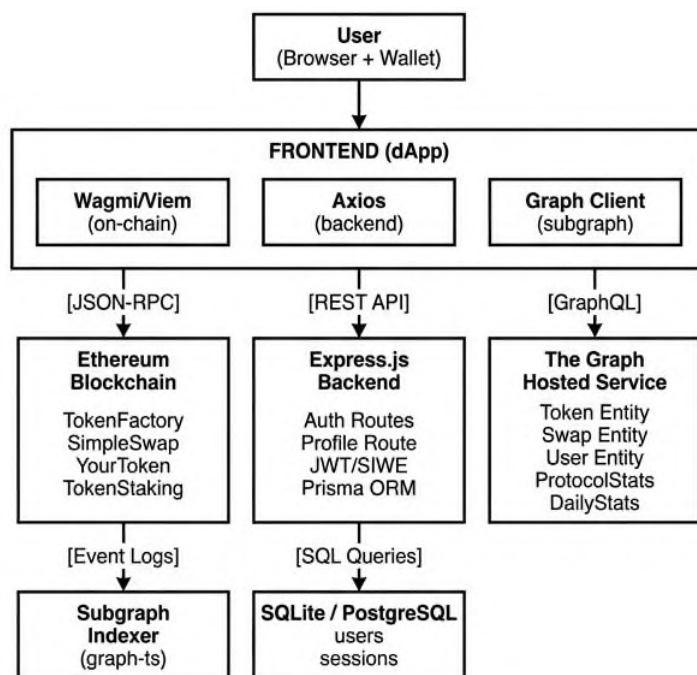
User
(Browser + Wallet)

FRONTEND (dApp)

Wagmi/Viem
(on-chain)

Axios
(backend)

Graph Client
(subgraph)

[JSON-RPC]

[REST API]

[GraphQL]

Ethereum
Blockchain

TokenFactory
SimpleSwap
YourToken
TokenStaking

Express.js
Backend

Auth Routes
Profile Route
JWT/SIWE
Prisma ORM

The Graph
Hosted Service

Token Entity
Swap Entity
User Entity
ProtocolStats
DailyStats

[Event Logs]

[SQL Queries]

Subgraph
Indexer
(graph-ts)

SQLite / PostgreSQL
users
sessions